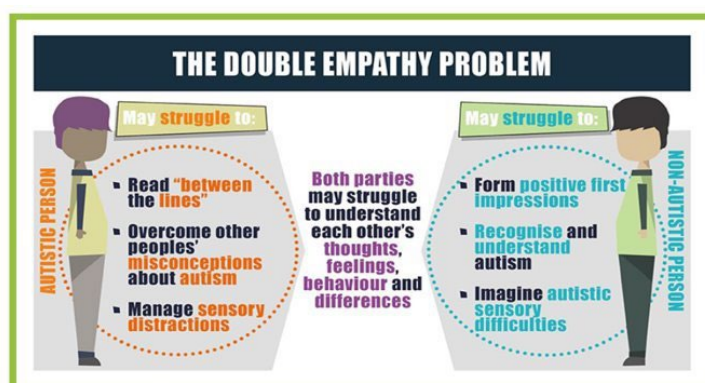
THE DOUBLE EMPATHY PROBLEM

AUTISTIC PERSON

May struggle to:

Read "between the lines"

Overcome other peoples' misconceptions about autism

Manage sensory distractions

Both parties may struggle to understand each other's thoughts, feelings, behaviour and differences

May struggle to:

Form positive first impressions

Recognise and understand autism

Imagine autistic sensory difficulties

NON-AUTISTIC PERSON